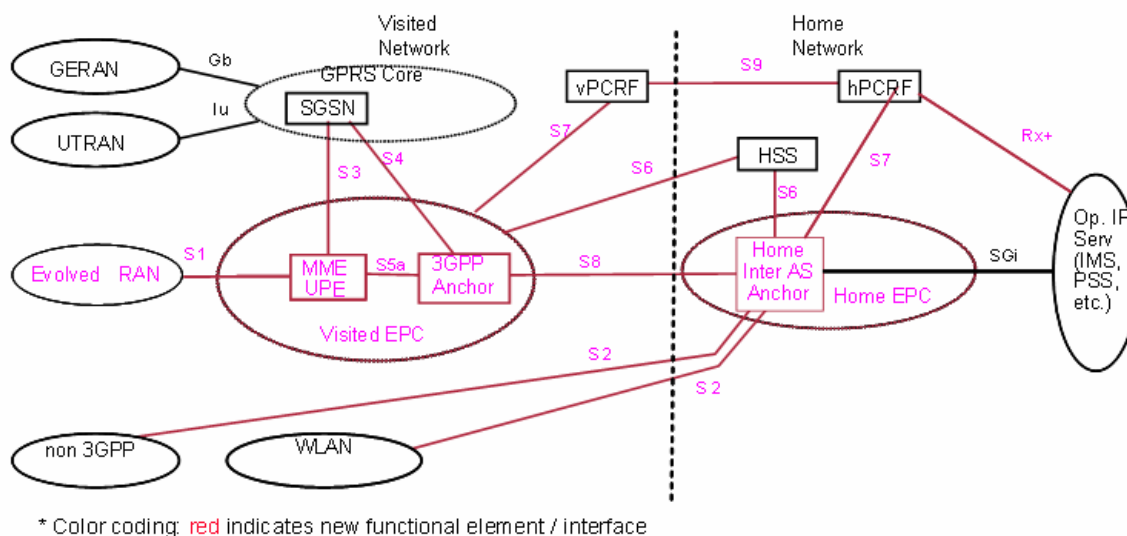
Visited Network

Home Network

GERAN

Gb

GPRS Core

Iu

SGSN

UTRAN

vPCRF

S9

hPCRF

S7

S4

S3

HSS

S6

S7

Rx+

S6

Op. IP Serv (IMS, PSS, etc.)

Evolved RAN

S1

MME UPE

S5a

3GPP Anchor

S8

Home Inter AS Anchor

SGi

Home EPC

Visited EPC

S2

S2

non 3GPP

WLAN

* Color coding: red indicates new functional element / interface